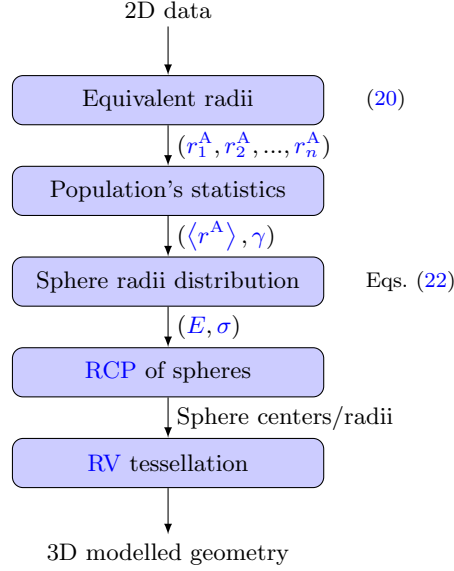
2D data

Equivalent radii

(20)

$(r_1^A, r_2^A, ..., r_n^A)$

Population's statistics

$(\langle r^A \rangle, \gamma)$

Sphere radii distribution

Eqs. (22)

$(E, \sigma)$

RCP of spheres

Sphere centers/radii

RV tessellation

3D modelled geometry